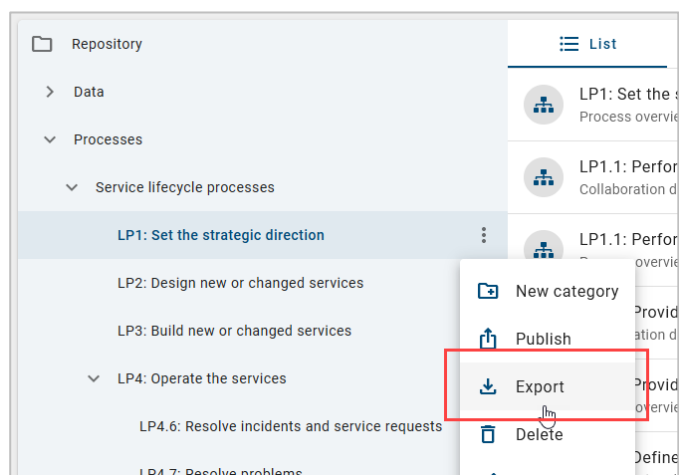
Repository

Data

Processes

Service lifecycle processes

LP1: Set the strategic direction

LP2: Design new or changed services

LP3: Build new or changed services

LP4: Operate the services

LP4.6: Resolve incidents and service requests

LP4.7: Resolve problems

List

LP1: Set the s
Process overvi

LP1.1: Perfor
Collaboration d

LP1.1: Perfor
Process overvie

Provid
ation d

Provid
overvie

Define

New category

Publish

Export

Delete